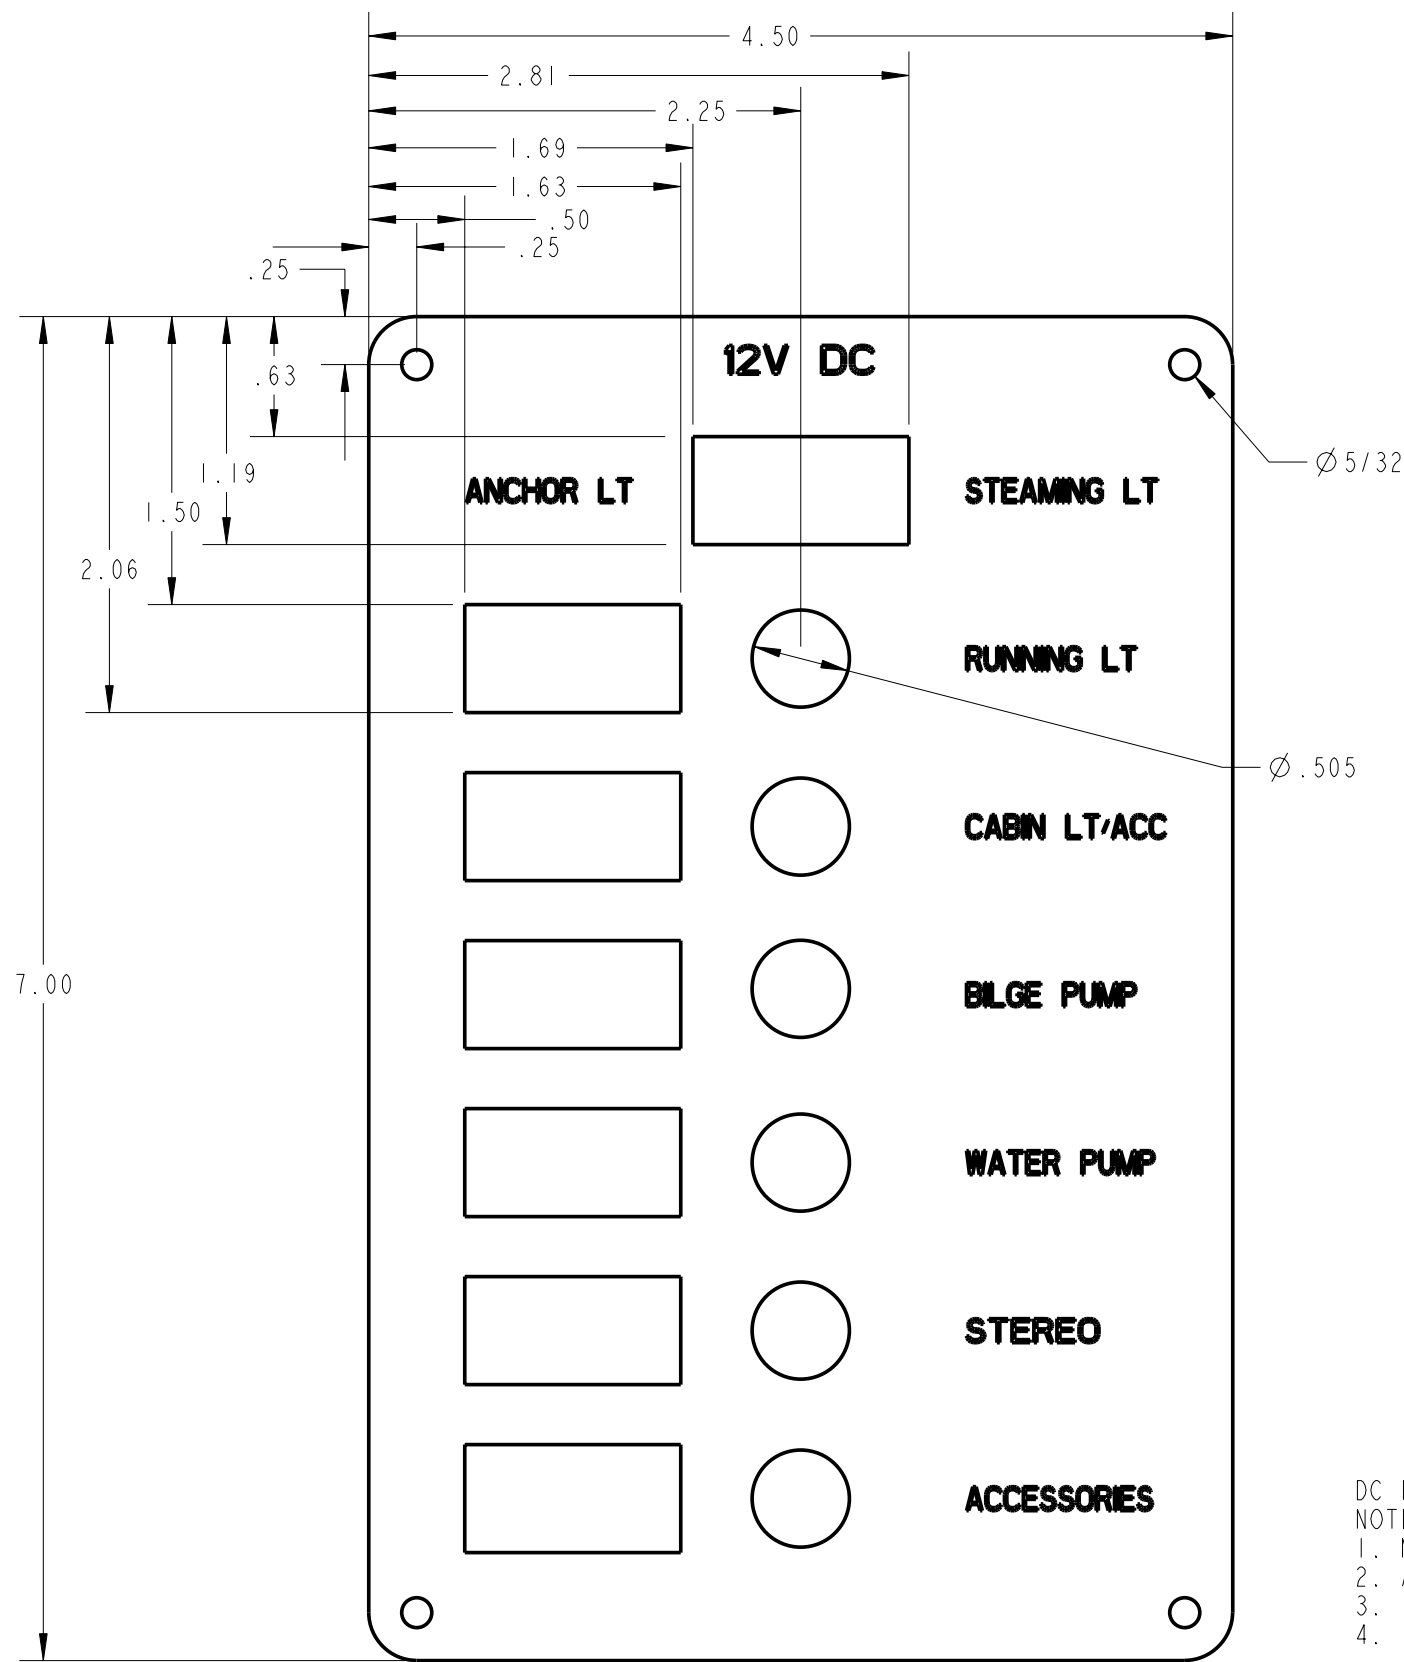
4.50
2.81
2.25
1.69
1.63
.50
.25
.25
.63
1.19
1.50
2.06
7.00
12V DC
ANCHOR LT
STEAMING LT
RUNNING LT
CABIN LT/ACC
BILGE PUMP
WATER PUMP
STEREO
ACCESSORIES
$\varnothing$ 5/32
$\varnothing$ .505
DC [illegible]
NOT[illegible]
1. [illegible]
2. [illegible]
3.
4.